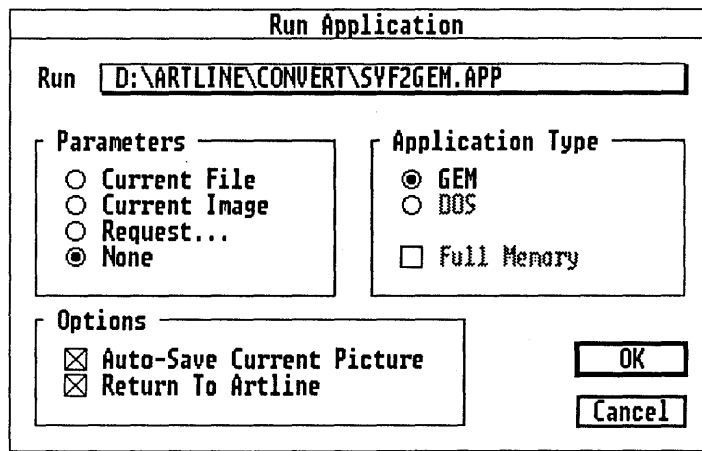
Run Application

Run D:\ARTLINE\CONVERT\SYF2GEM.APP

Parameters
○ Current File
○ Current Image
○ Request...
◉ None

Application Type
◉ GEM
○ DOS
☐ Full Memory

Options
☒ Auto-Save Current Picture
☒ Return To Artline

OK
Cancel